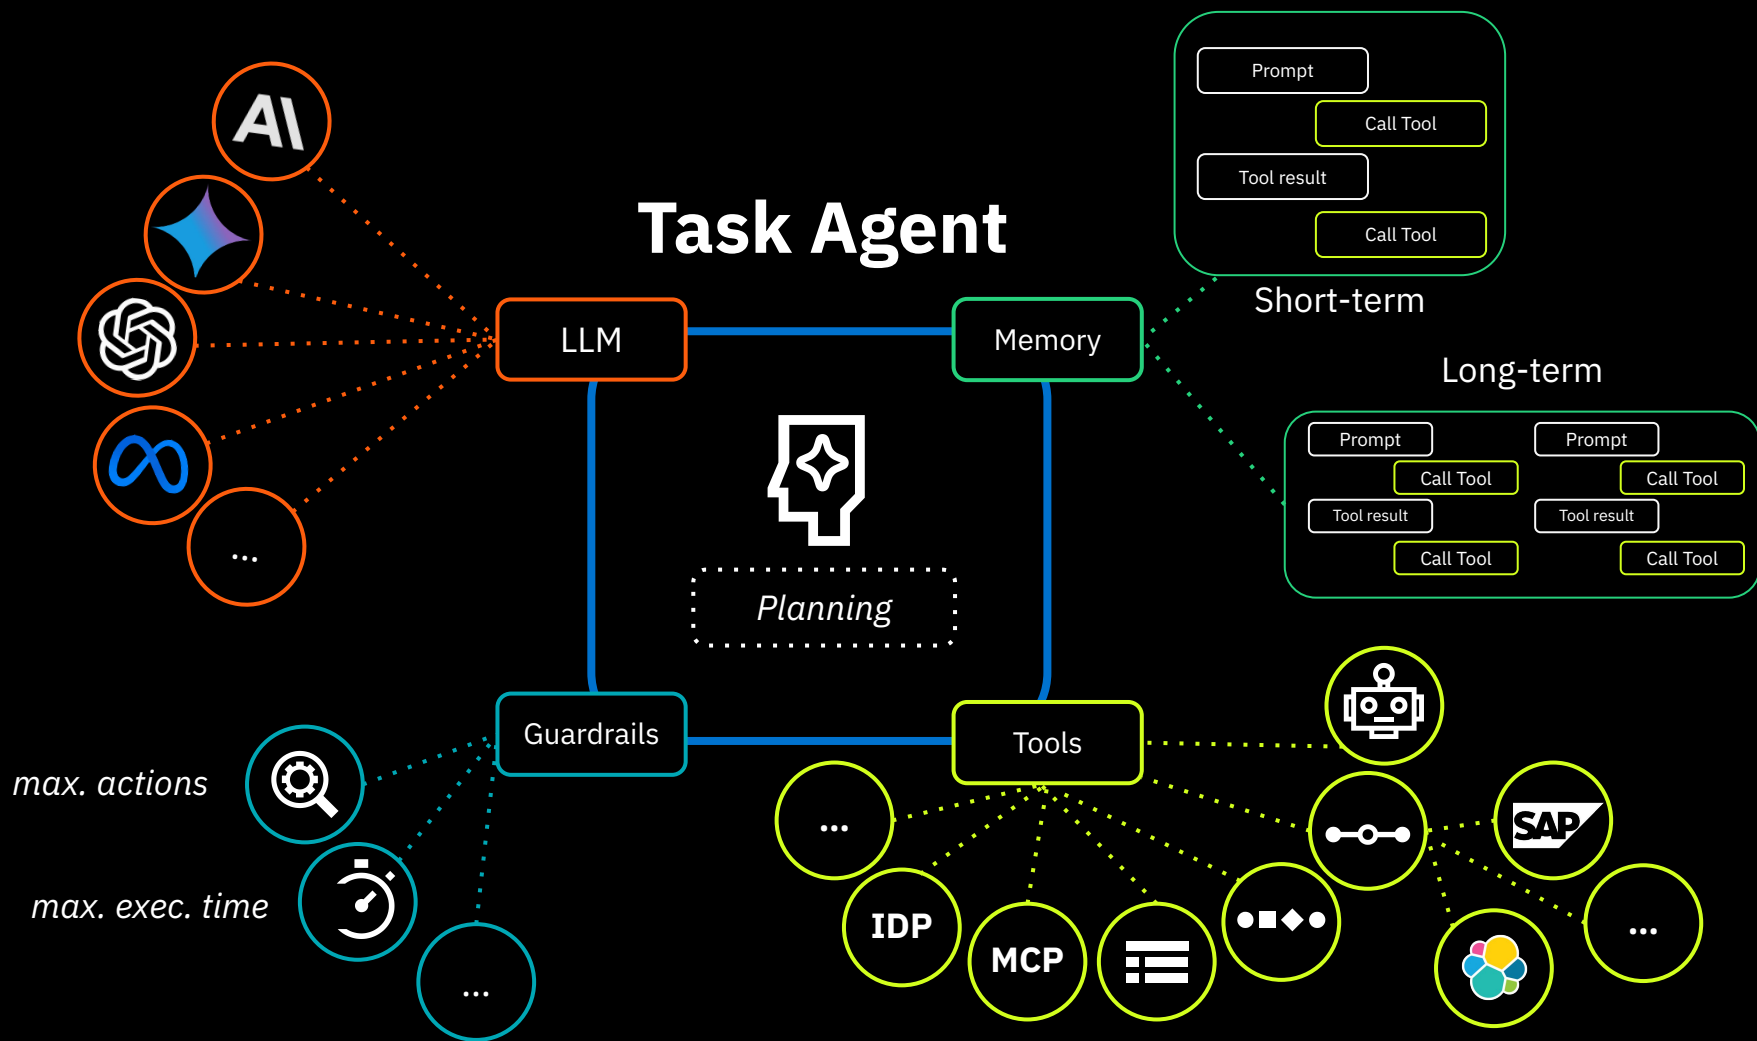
AI

...

Task Agent

LLM

Memory

Prompt

Call Tool

Tool result

Call Tool

Short-term

Long-term

Prompt

Call Tool

Tool result

Call Tool

Prompt

Call Tool

Tool result

Call Tool

Planning

Guardrails

Tools

max. actions

max. exec. time

...

...

IDP

MCP

SAP

...